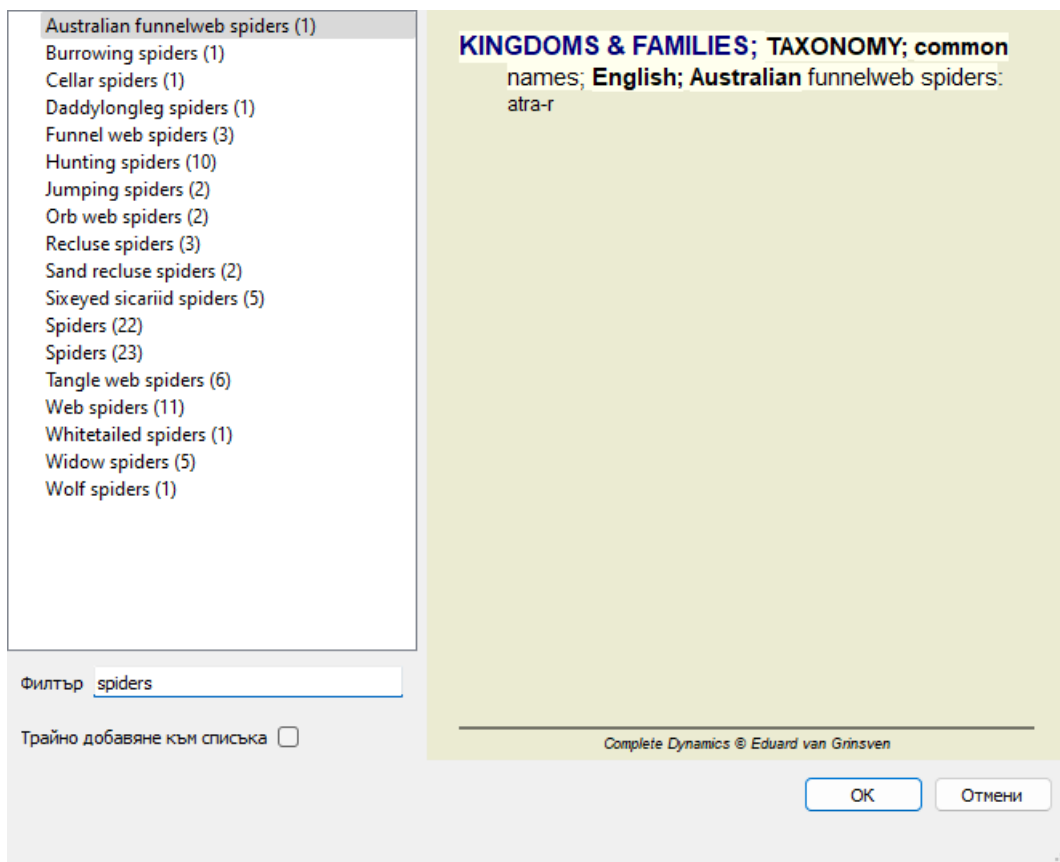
Australian funnelweb spiders (1)
Burrowing spiders (1)
Cellar spiders (1)
Daddylongleg spiders (1)
Funnel web spiders (3)
Hunting spiders (10)
Jumping spiders (2)
Orb web spiders (2)
Recluse spiders (3)
Sand recluse spiders (2)
Sixeyed sicariid spiders (5)
Spiders (22)
Spiders (23)
Tangle web spiders (6)
Web spiders (11)
Whitetailed spiders (1)
Widow spiders (5)
Wolf spiders (1)

Филтър spiders

Трайно добавяне към списъка

KINGDOMS & FAMILIES; TAXONOMY; common names; English; Australian funnelweb spiders: atra-r

Complete Dynamics © Eduard van Grinsven

OK
Отмени